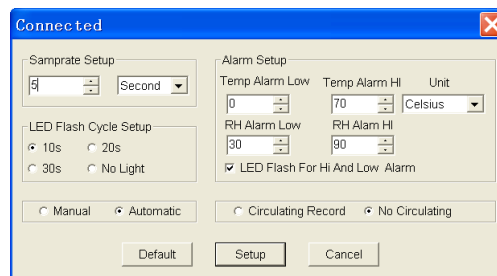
Connected

Samprate Setup
5 Second

LED Flash Cycle Setup
10s 20s
30s No Light

Alarm Setup
Temp Alarm Low Temp Alarm HI Unit
0 70 Celsius
RH Alarm Low RH Alam HI
30 90
LED Flash For Hi And Low Alarm

Manual Automatic

Circulating Record No Circulating

Default Setup Cancel